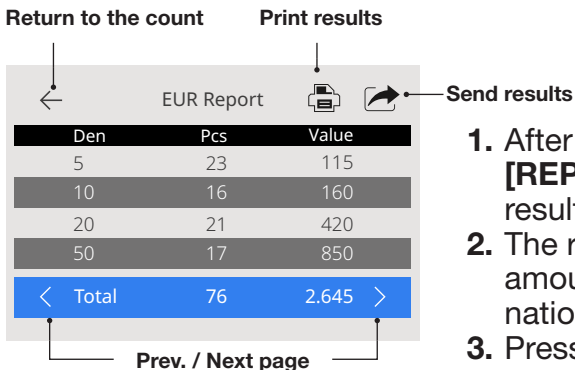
Return to the count

Print results

EUR Report

Send results

| Den | Pcs | Value |
|---|---|---|
| 5 | 23 | 115 |
| 10 | 16 | 160 |
| 20 | 21 | 420 |
| 50 | 17 | 850 |
| Total | 76 | 2.645 |

Prev. / Next page

1. After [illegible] **[REP**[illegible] result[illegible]

2. The r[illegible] amou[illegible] natio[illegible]

3. Press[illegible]